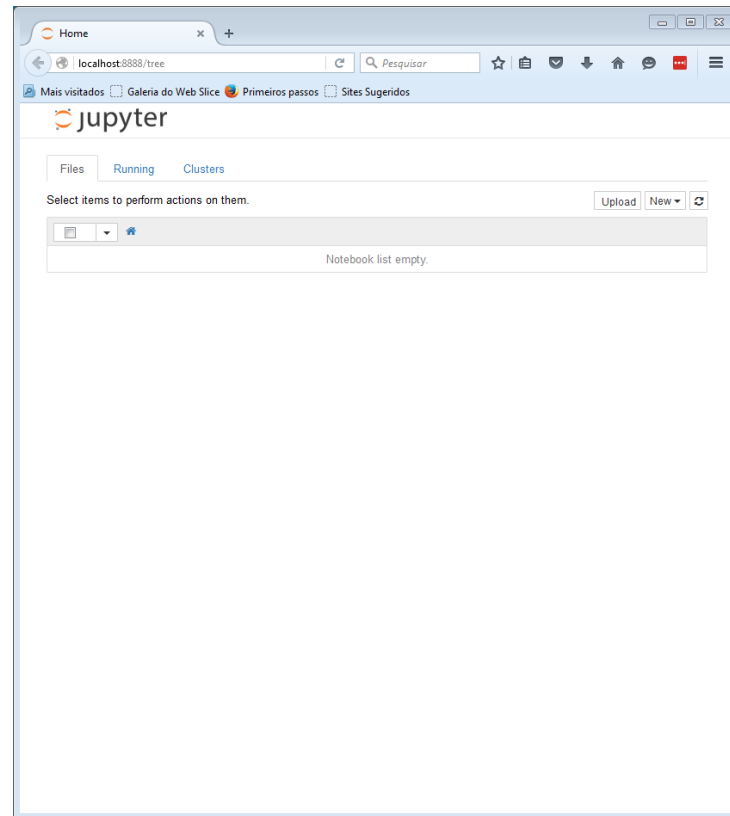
Home ×

localhost:8888/tree

Pesquisar

Mais visitados Galeria do Web Slice Primeiros passos Sites Sugeridos

jupyter

Files Running Clusters

Select items to perform actions on them.

Upload New

Notebook list empty.